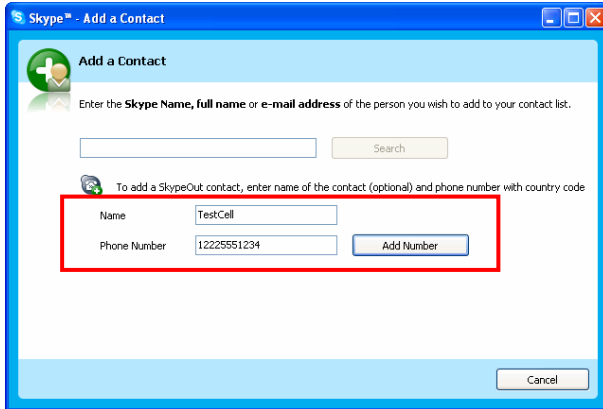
Skype™ - Add a Contact

Add a Contact

Enter the **Skype Name, full name** or **e-mail address** of the person you wish to add to your contact list.

Search

To add a SkypeOut contact, enter name of the contact (optional) and phone number with country code

Name TestCell

Phone Number 12225551234 Add Number

Cancel